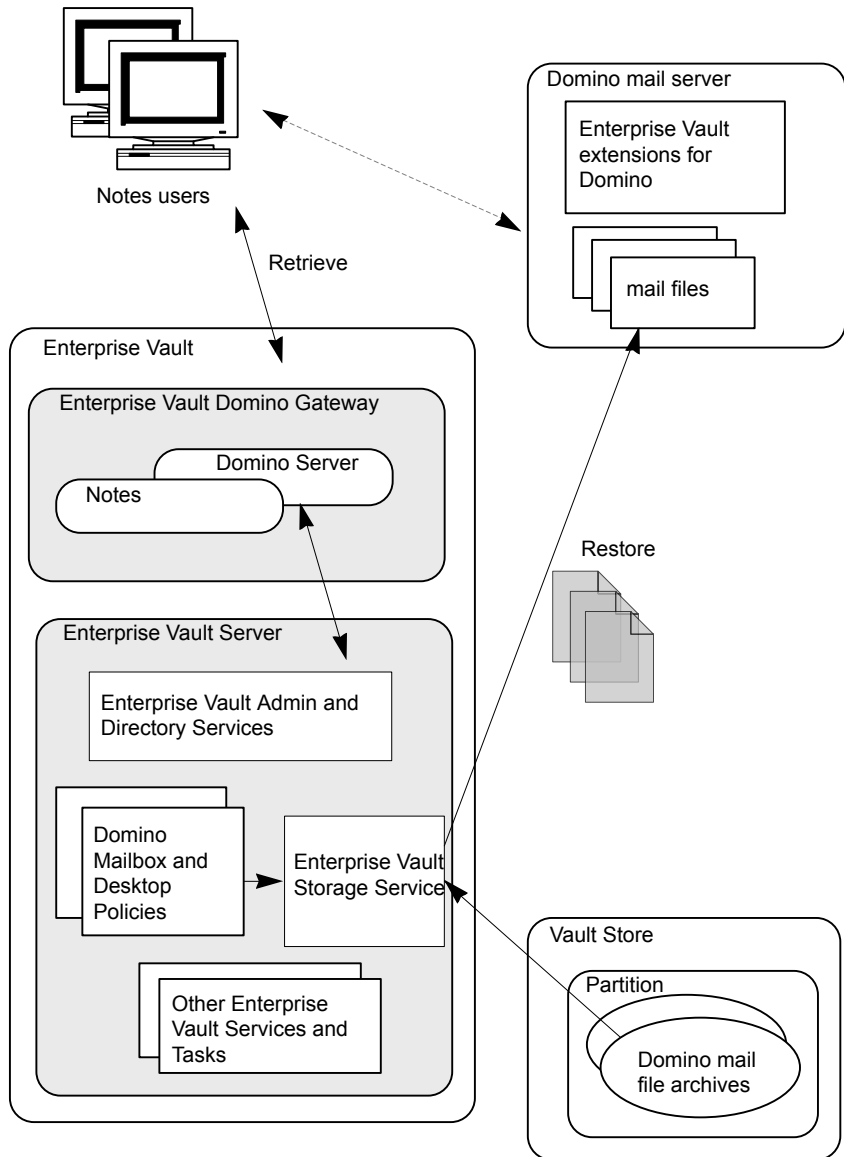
Notes users

Domino mail server

Enterprise Vault extensions for Domino

mail files

Retrieve

Enterprise Vault

Enterprise Vault Domino Gateway

Domino Server

Notes

Restore

Enterprise Vault Server

Enterprise Vault Admin and Directory Services

Domino Mailbox and Desktop Policies

Enterprise Vault Storage Service

Other Enterprise Vault Services and Tasks

Vault Store

Partition

Domino mail file archives